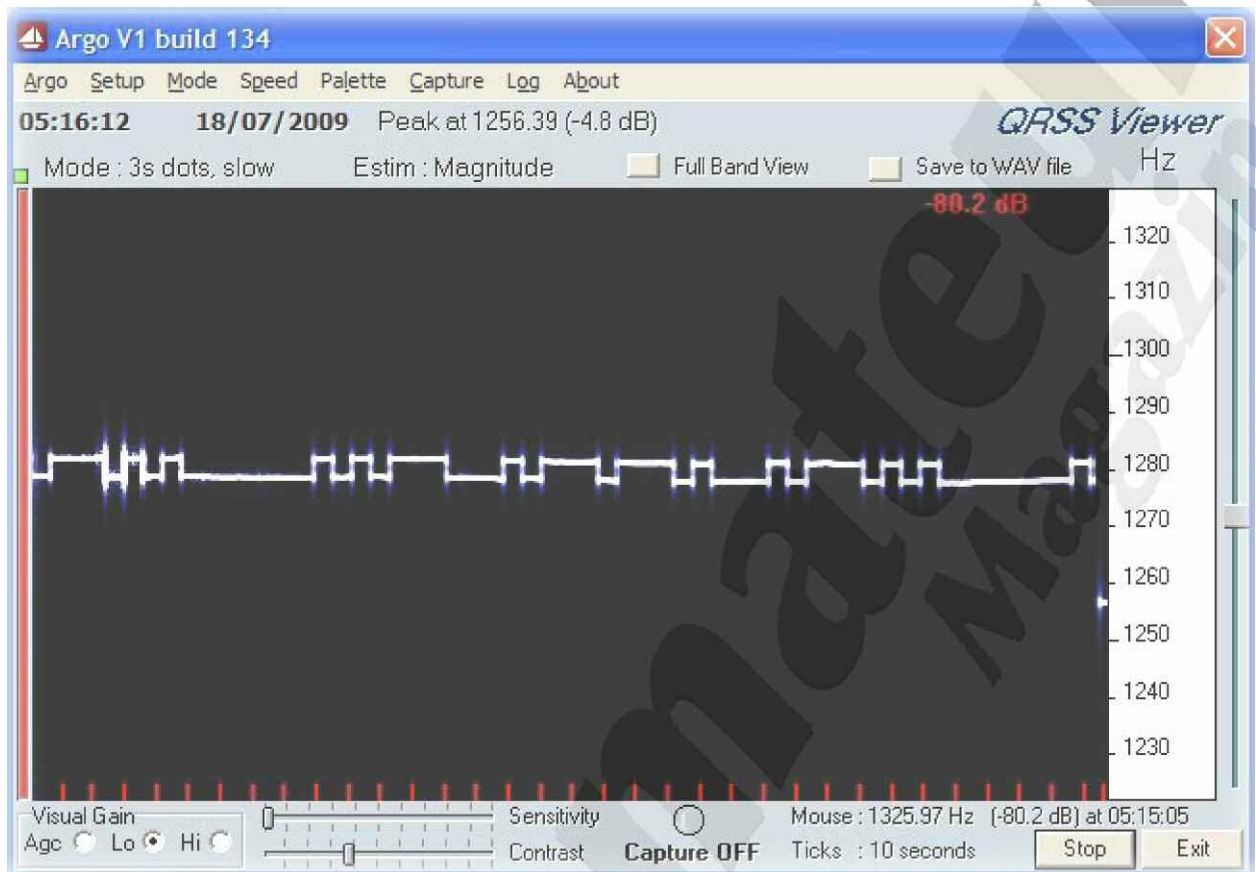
Argo V1 build 134

Argo Setup Mode Speed Palette Capture Log About

05:16:12 18/07/2009 Peak at 1256.39 (-4.8 dB) QRSS Viewer

Mode : 3s dots, slow Estim : Magnitude Full Band View Save to WAV file Hz

-80.2 dB

1320
1310
1300
1290
1280
1270
1260
1250
1240
1230

Visual Gain
Agc Lo Hi

Sensitivity
Contrast

Capture OFF

Mouse : 1325.97 Hz (-80.2 dB) at 05:15:05
Ticks : 10 seconds

Stop Exit

mateur Magazin